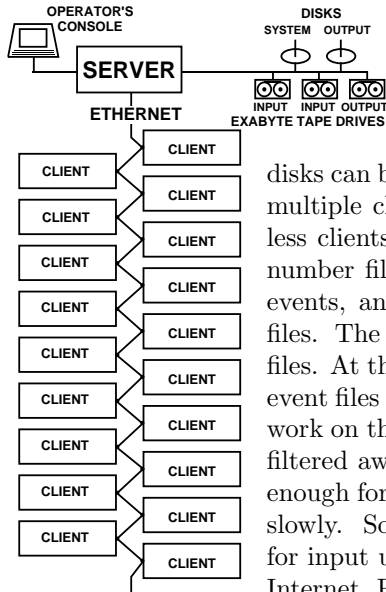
OPERATOR'S CONSOLE

SERVER

DISKS
SYSTEM OUTPUT

INPUT INPUT OUTPUT
EXABYTE TAPE DRIVES

ETHERNET

CLIENT
CLIENT
CLIENT
CLIENT
CLIENT
CLIENT
CLIENT
CLIENT
CLIENT
CLIENT
CLIENT
CLIENT
CLIENT
CLIENT
CLIENT
CLIENT
CLIENT
CLIENT
CLIENT

disks can b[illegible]
multiple cl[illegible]
less clients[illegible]
number fil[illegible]
events, an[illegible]
files. The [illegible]
files. At th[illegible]
event files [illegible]
work on th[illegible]
filtered aw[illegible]
enough for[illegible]
slowly. So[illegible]
for input u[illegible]
Internet. F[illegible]